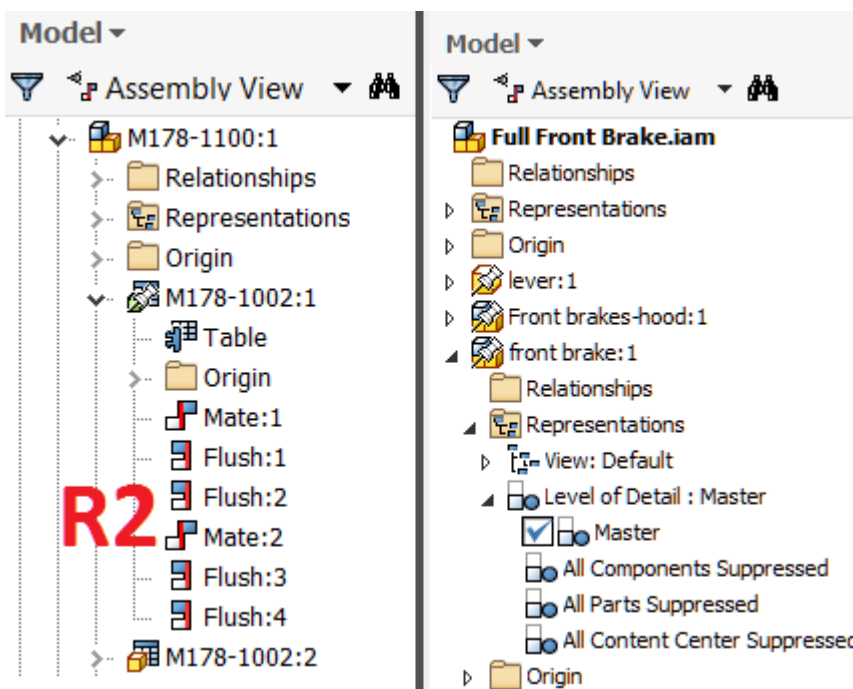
Model

Assembly View

M178-1100:1

Relationships

Representations

Origin

M178-1002:1

Table

Origin

Mate:1

Flush:1

Flush:2

Mate:2

Flush:3

Flush:4

M178-1002:2

R2

Model

Assembly View

Full Front Brake.iam

Relationships

Representations

Origin

lever:1

Front brakes-hood:1

front brake:1

Relationships

Representations

View: Default

Level of Detail : Master

Master

All Components Suppressed

All Parts Suppressed

All Content Center Suppressed

Origin